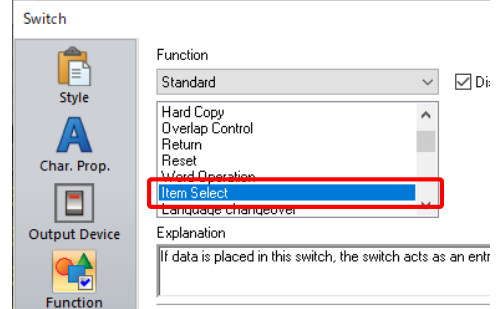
Switch

Style

Char. Prop.

Output Device

Function

Function

Standard

Di

Hard Copy
Overlap Control
Return
Reset
Word Operation
Item Select
Language changeover

Explanation

If data is placed in this switch, the switch acts as an entr